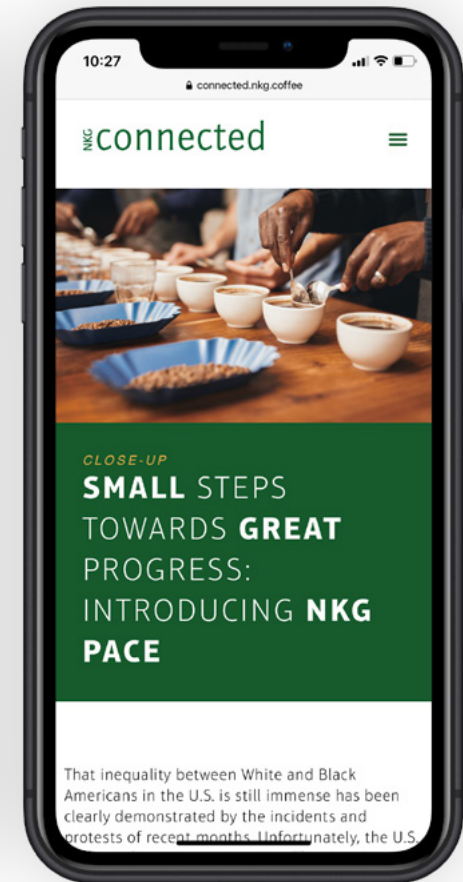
10:27

connected.nkg.coffee

NKG connected

CLOSE-UP

SMALL STEPS TOWARDS GREAT PROGRESS: INTRODUCING NKG PACE

That inequality between White and Black Americans in the U.S. is still immense has been clearly demonstrated by the incidents and protests of recent months. Unfortunately, the U.S.